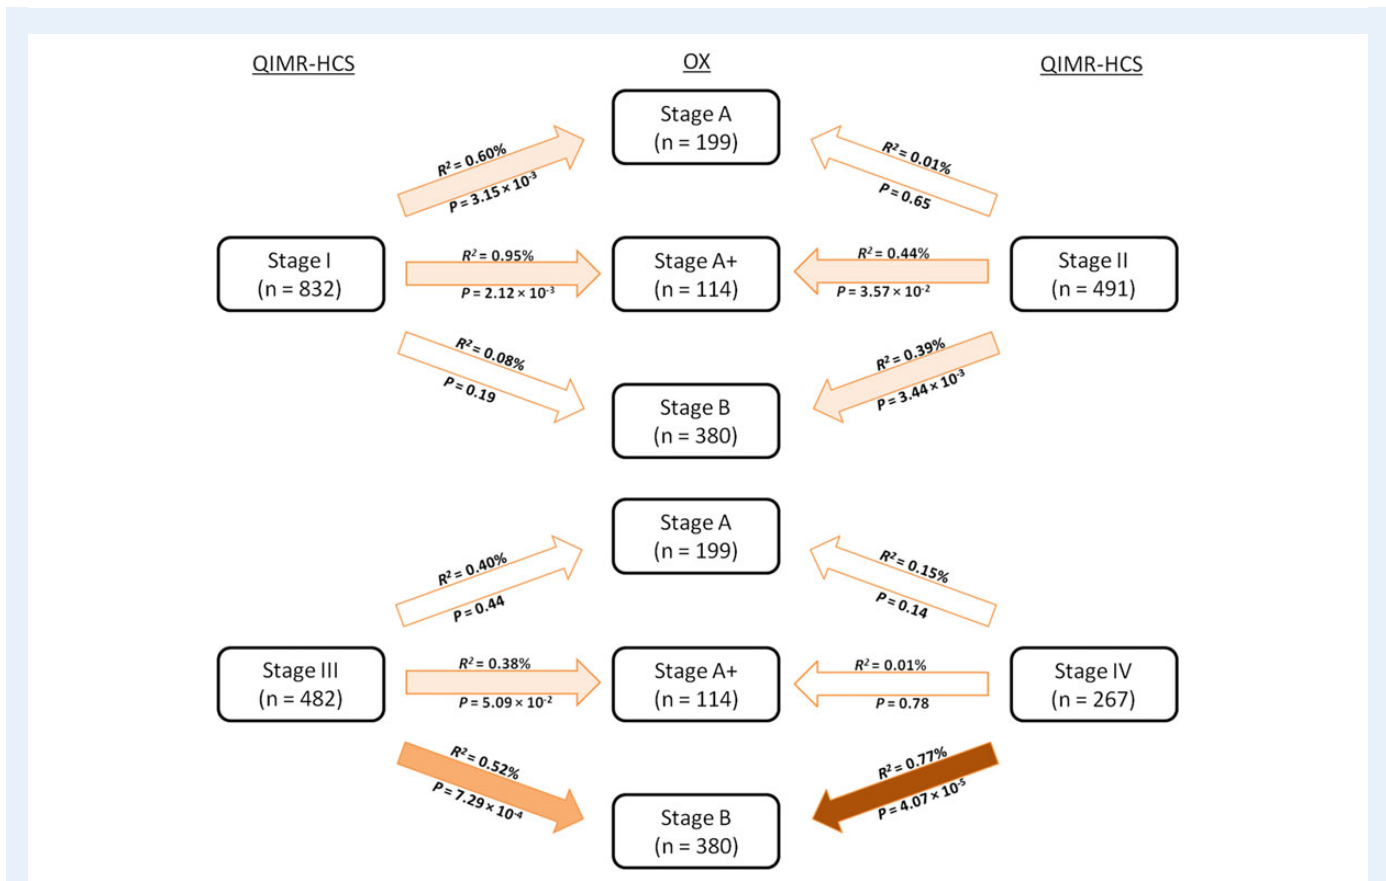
QIMR-HCS

OX

QIMR-HCS

Stage A
(n = 199)

$R^2 = 0.60\%$
$P = 3.15 \times 10^{-3}$

$R^2 = 0.01\%$
$P = 0.65$

Stage I
(n = 832)

$R^2 = 0.95\%$
$P = 2.12 \times 10^{-3}$

Stage A+
(n = 114)

$R^2 = 0.44\%$
$P = 3.57 \times 10^{-2}$

Stage II
(n = 491)

$R^2 = 0.08\%$
$P = 0.19$

$R^2 = 0.39\%$
$P = 3.44 \times 10^{-3}$

Stage B
(n = 380)

Stage A
(n = 199)

$R^2 = 0.40\%$
$P = 0.44$

$R^2 = 0.15\%$
$P = 0.14$

Stage III
(n = 482)

$R^2 = 0.38\%$
$P = 5.09 \times 10^{-2}$

Stage A+
(n = 114)

$R^2 = 0.01\%$
$P = 0.78$

Stage IV
(n = 267)

$R^2 = 0.52\%$
$P = 7.29 \times 10^{-4}$

$R^2 = 0.77\%$
$P = 4.07 \times 10^{-5}$

Stage B
(n = 380)